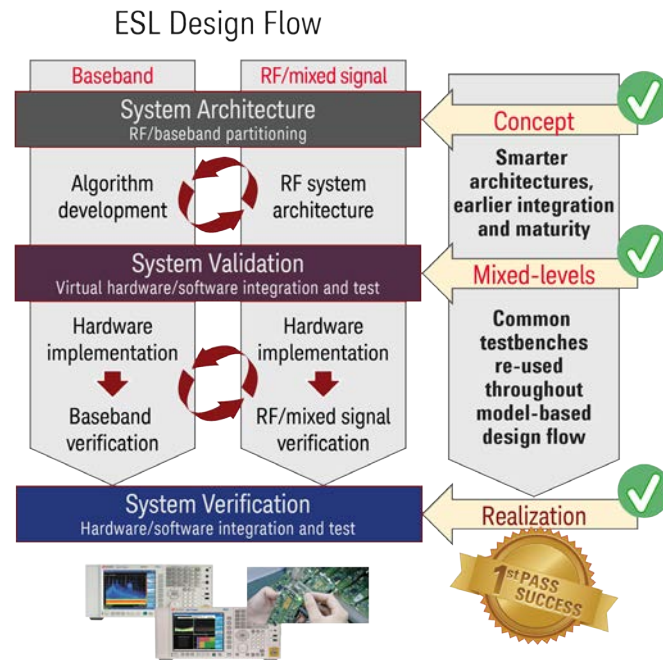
ESL Design Flow

Baseband

RF/mixed signal

System Architecture
RF/baseband partitioning

Concept

Algorithm development

RF system architecture

Smarter architectures, earlier integration and maturity

System Validation
Virtual hardware/software integration and test

Mixed-levels

Hardware implementation

Baseband verification

Hardware implementation

RF/mixed signal verification

Common testbenches re-used throughout model-based design flow

System Verification
Hardware/software integration and test

Realization

1$^{st}$ PASS SUCCESS